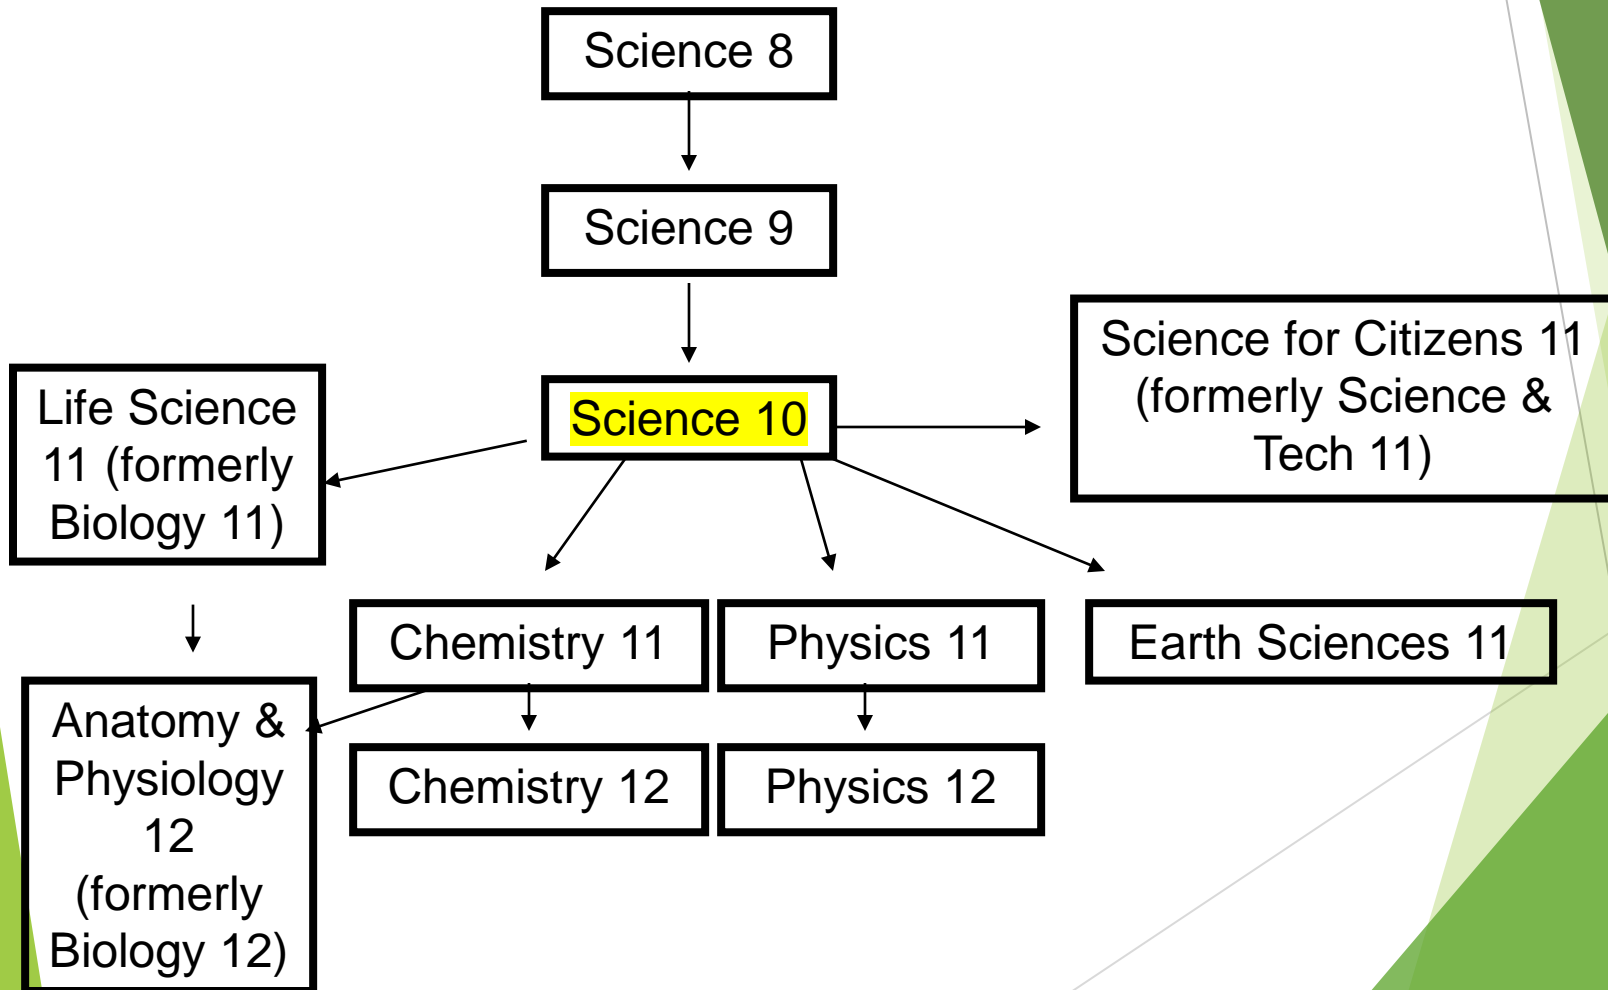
Science 8

Science 9

Science 10

Life Science 11 (formerly Biology 11)

Science for Citizens 11 (formerly Science & Tech 11)

Chemistry 11

Physics 11

Earth Sciences 11

Anatomy & Physiology 12 (formerly Biology 12)

Chemistry 12

Physics 12